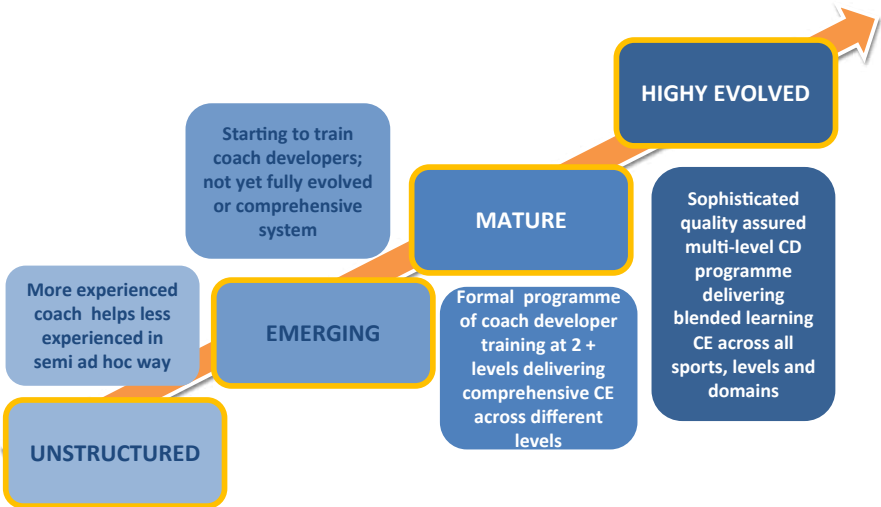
HIGHY EVOLVED

Starting to train coach developers; not yet fully evolved or comprehensive system

MATURE

Sophisticated quality assured multi-level CD programme delivering blended learning CE across all sports, levels and domains

More experienced coach helps less experienced in semi ad hoc way

EMERGING

Formal programme of coach developer training at 2 + levels delivering comprehensive CE across different levels

UNSTRUCTURED